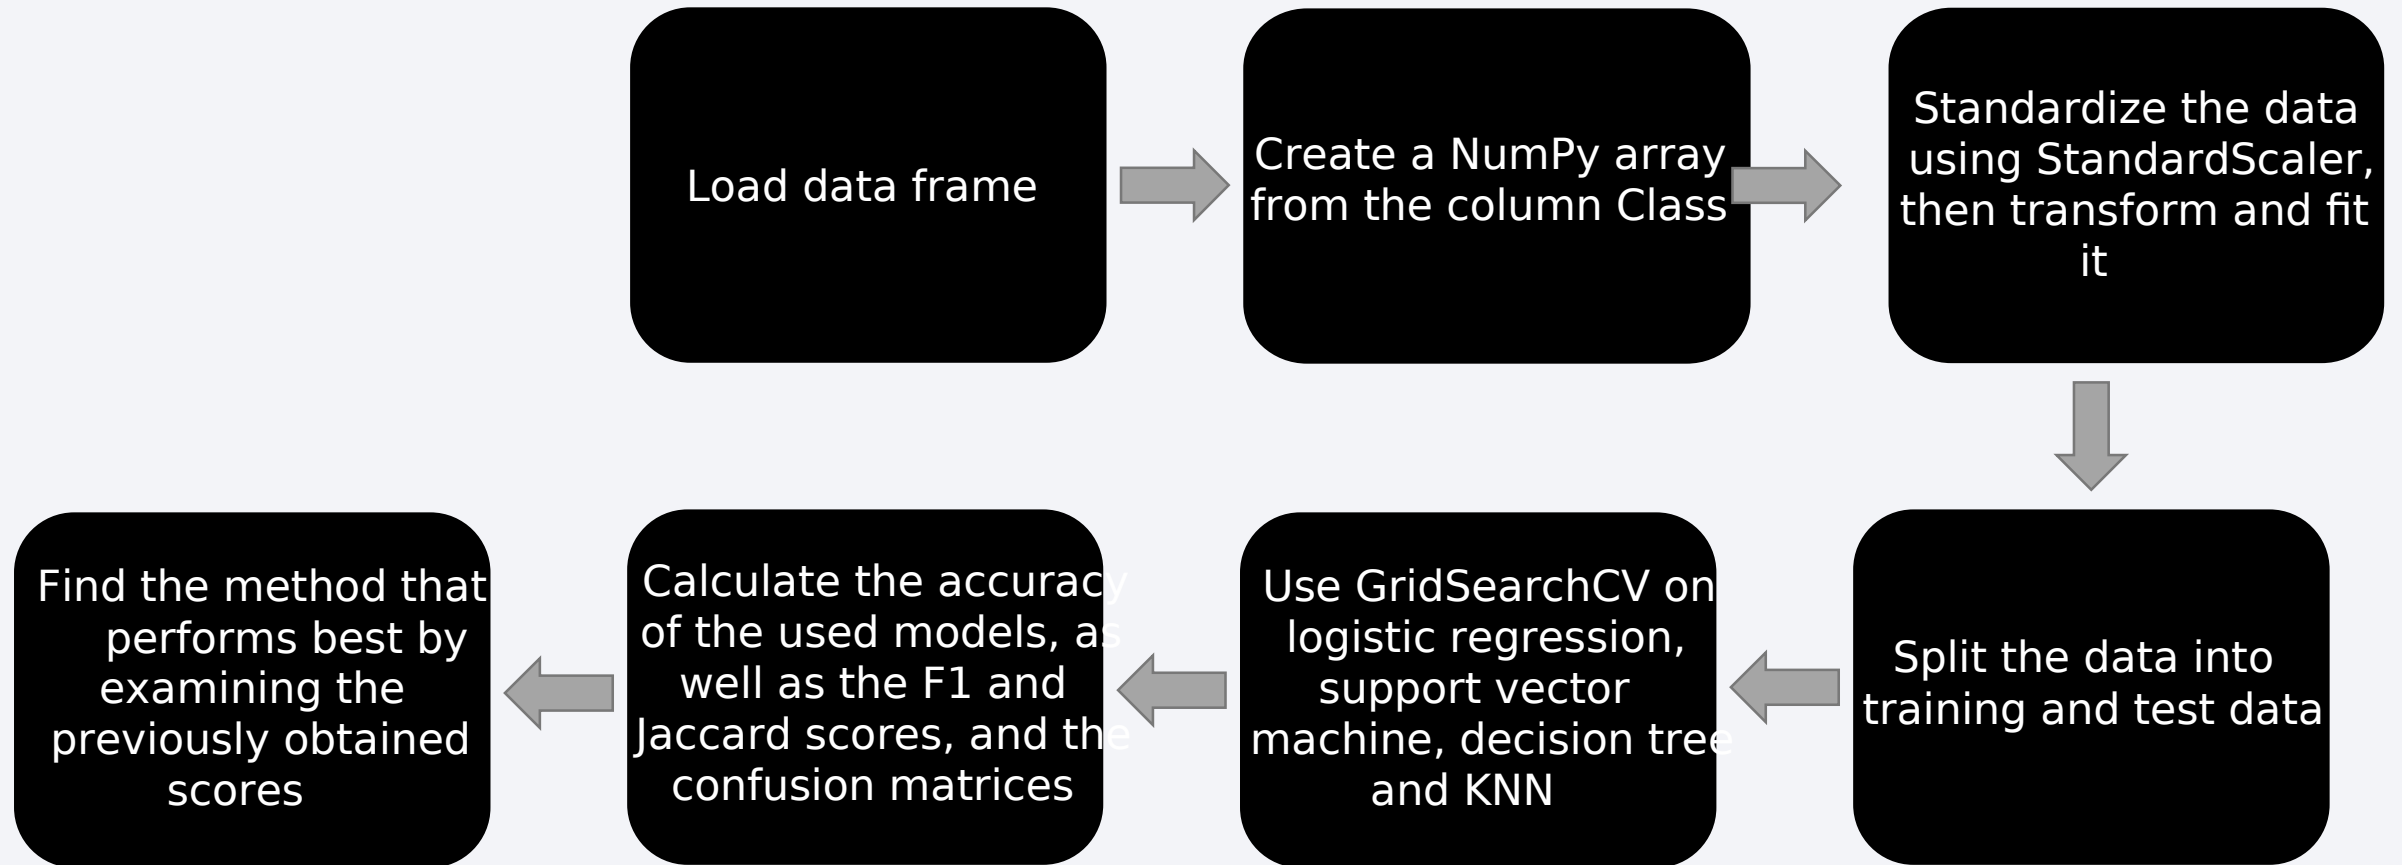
Load data frame

Create a NumPy array from the column Class

Standardize the data using StandardScaler, then transform and fit it

Split the data into training and test data

Use GridSearchCV on logistic regression, support vector machine, decision tree and KNN

Calculate the accuracy of the used models, as well as the F1 and Jaccard scores, and the confusion matrices

Find the method that performs best by examining the previously obtained scores